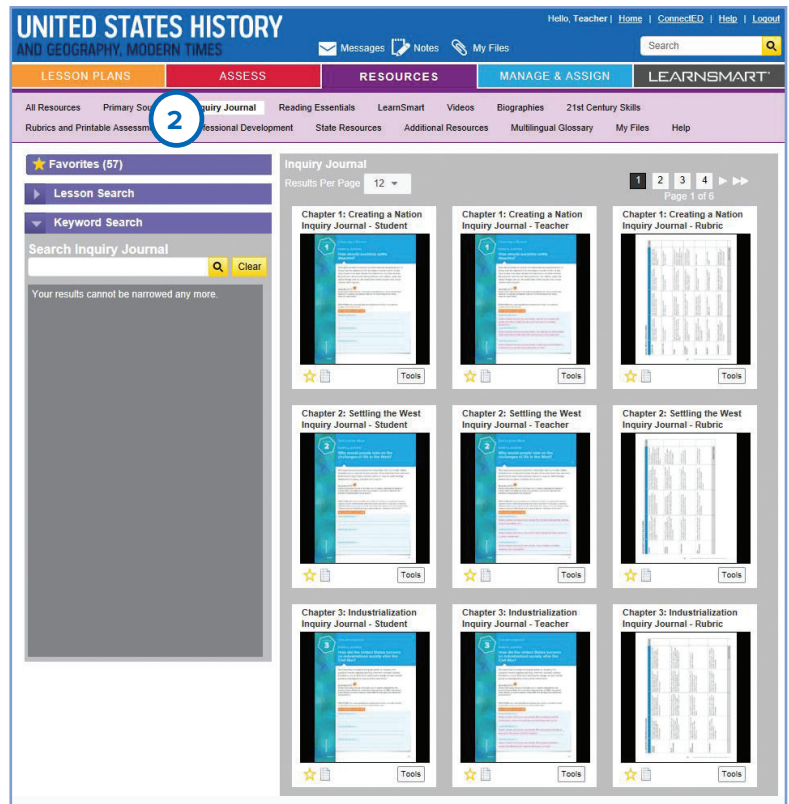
UNITED STATES HISTORY
AND GEOGRAPHY, MODERN TIMES

Hello, Teacher | Home | ConnectED | Help | Logout

Messages Notes My Files

Search

LESSON PLANS ASSESS RESOURCES MANAGE & ASSIGN LEARNSMART

All Resources Primary Sou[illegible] 2 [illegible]quiry Journal Reading Essentials LearnSmart Videos Biographies 21st Century Skills
Rubrics and Printable Assessm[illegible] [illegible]fessional Development State Resources Additional Resources Multilingual Glossary My Files Help

Favorites (57)
Lesson Search
Keyword Search
Search Inquiry Journal
Clear
Your results cannot be narrowed any more.

Inquiry Journal
Results Per Page 12
1 2 3 4
Page 1 of 6

Chapter 1: Creating a Nation Inquiry Journal - Student
Tools
Chapter 1: Creating a Nation Inquiry Journal - Teacher
Tools
Chapter 1: Creating a Nation Inquiry Journal - Rubric
Tools

Chapter 2: Settling the West Inquiry Journal - Student
Tools
Chapter 2: Settling the West Inquiry Journal - Teacher
Tools
Chapter 2: Settling the West Inquiry Journal - Rubric
Tools

Chapter 3: Industrialization Inquiry Journal - Student
Tools
Chapter 3: Industrialization Inquiry Journal - Teacher
Tools
Chapter 3: Industrialization Inquiry Journal - Rubric
Tools